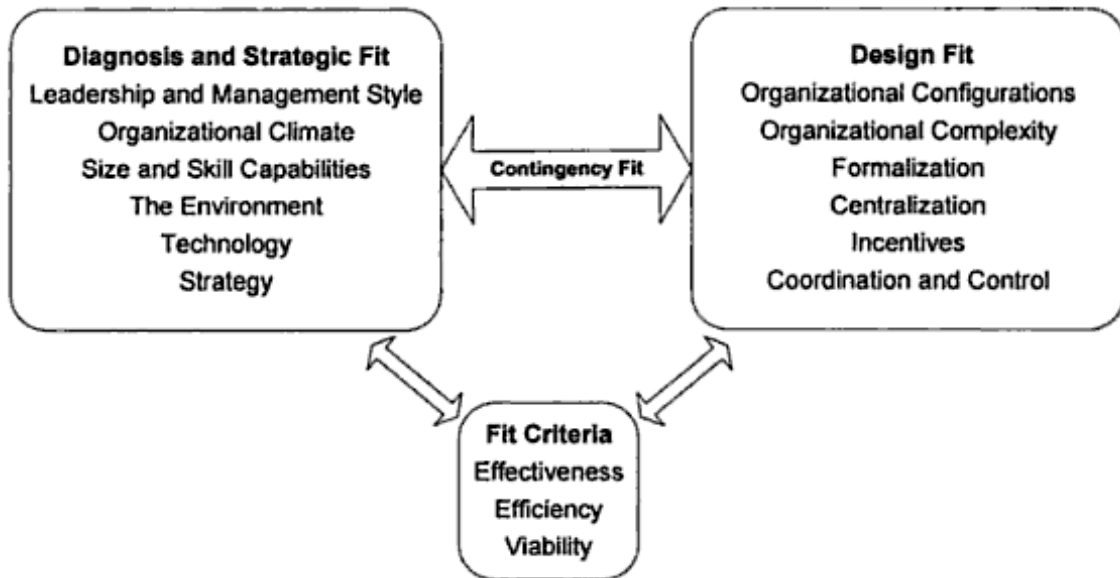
Diagnosis and Strategic Fit
Leadership and Management Style
Organizational Climate
Size and Skill Capabilities
The Environment
Technology
Strategy

Contingency Fit

Design Fit
Organizational Configurations
Organizational Complexity
Formalization
Centralization
Incentives
Coordination and Control

Fit Criteria
Effectiveness
Efficiency
Viability